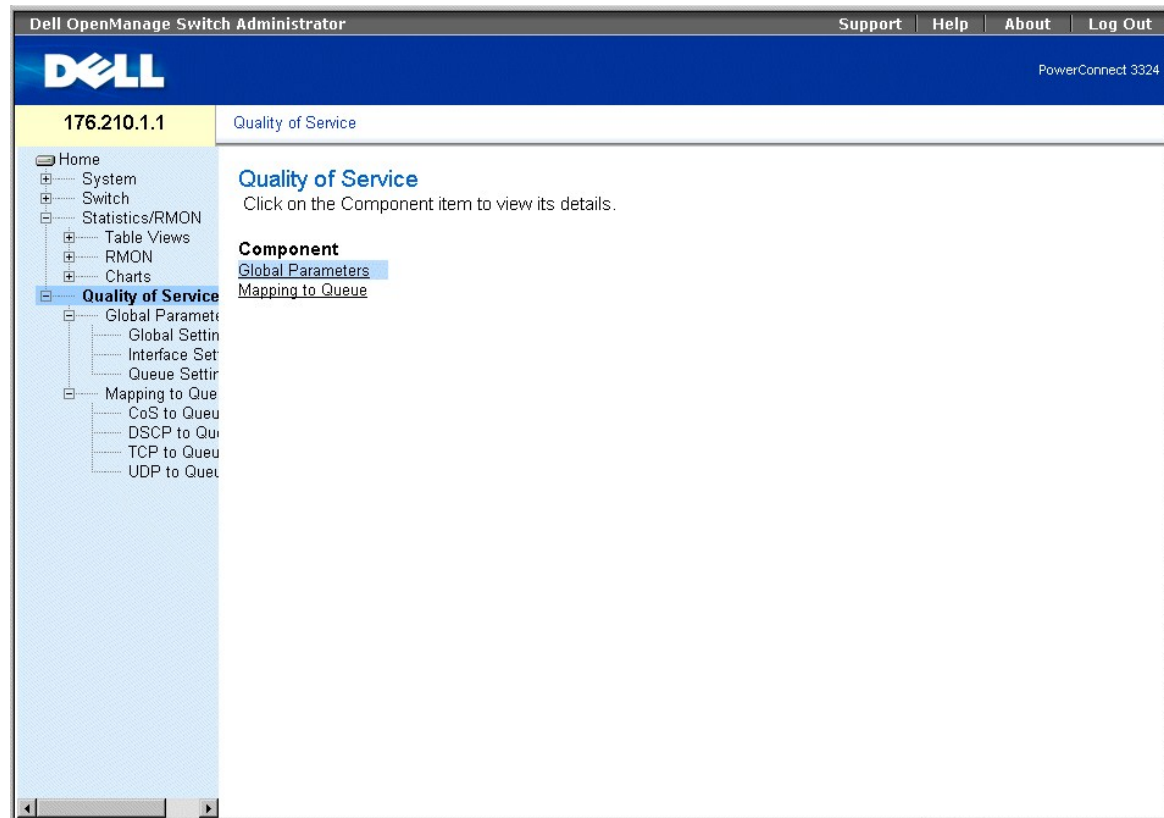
Dell OpenManage Switch Administrator

Support | Help | About | Log Out

DELL

PowerConnect 3324

176.210.1.1

Quality of Service

Home
System
Switch
Statistics/RMON
Table Views
RMON
Charts
Quality of Service
Global Paramete
Global Settin
Interface Set
Queue Settir
Mapping to Que
CoS to Queu
DSCP to Qu
TCP to Queu
UDP to Queu

Quality of Service
Click on the Component item to view its details.

Component
Global Parameters
Mapping to Queue